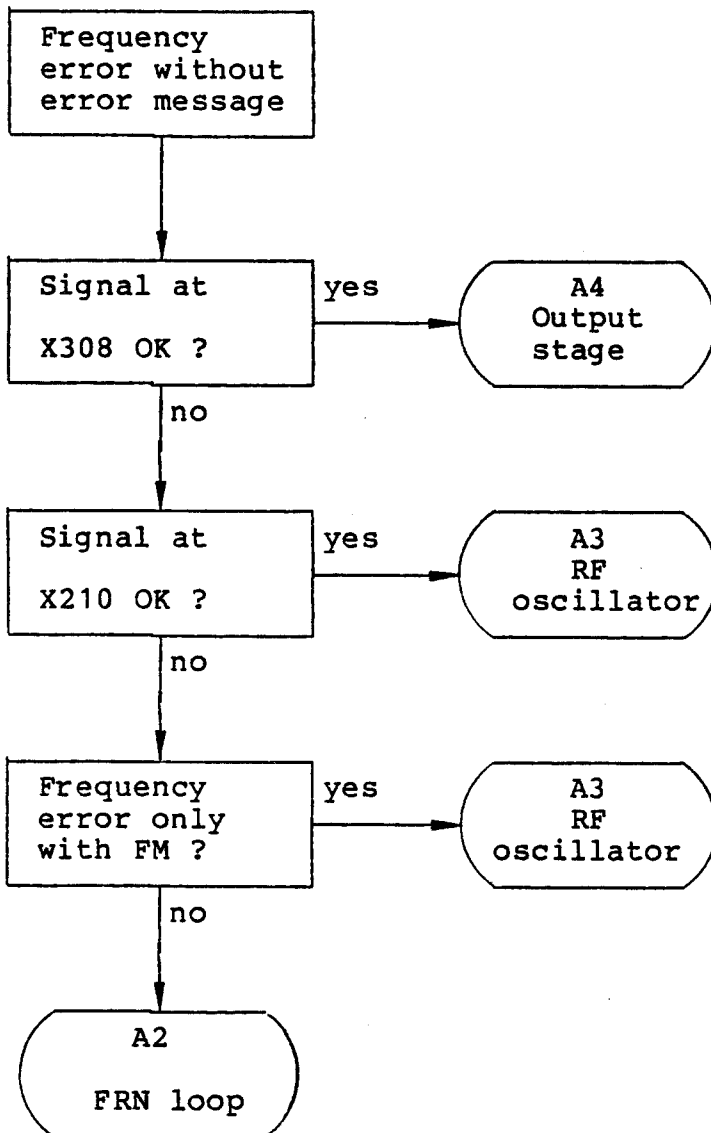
Frequency error without error message

Signal at X308 OK ?

yes

A4 Output stage

no

Signal at X210 OK ?

yes

A3 RF oscillator

no

Frequency error only with FM ?

yes

A3 RF oscillator

no

A2 FRN loop